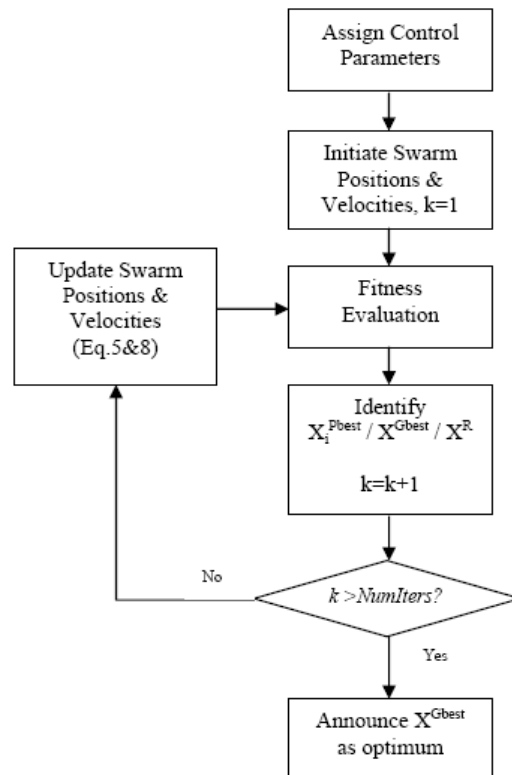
Assign Control Parameters

Initiate Swarm Positions & Velocities, k=1

Update Swarm Positions & Velocities (Eq.5&8)

Fitness Evaluation

Identify $X_i^{Pbest}$ / $X^{Gbest}$ / $X^R$

k=k+1

No

k >NumIters?

Yes

Announce $X^{Gbest}$ as optimum